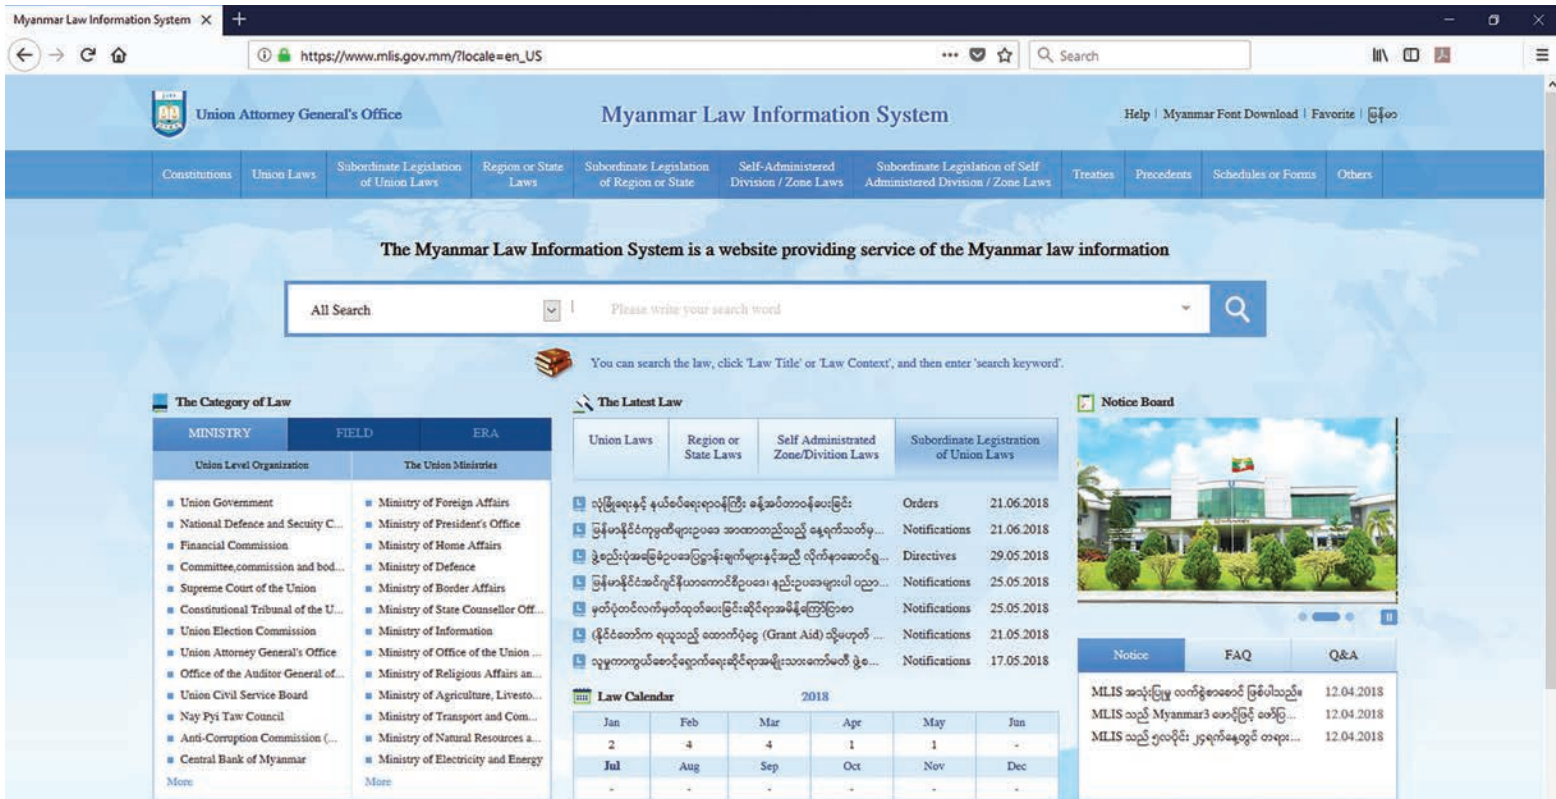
Myanmar Law Information System ×

https://www.mlis.gov.mm/?locale=en_US

Search

Union Attorney General's Office

Myanmar Law Information System

Help | Myanmar Font Download | Favorite | မြန်မာ

Constitutions | Union Laws | Subordinate Legislation of Union Laws | Region or State Laws | Subordinate Legislation of Region or State | Self-Administered Division / Zone Laws | Subordinate Legislation of Self Administered Division / Zone Laws | Treaties | Precedents | Schedules or Forms | Others

The Myanmar Law Information System is a website providing service of the Myanmar law information

All Search

Please write your search word

You can search the law, click 'Law Title' or 'Law Context', and then enter 'search keyword'.

The Category of Law

MINISTRY | FIELD | ERA

Union Level Organization

- Union Government
- National Defence and Secuity C...
- Financial Commission
- Committee,commission and bod...
- Supreme Court of the Union
- Constitutional Tribunal of the U...
- Union Election Commission
- Union Attorney General's Office
- Office of the Auditor General of...
- Union Civil Service Board
- Nay Pyi Taw Council
- Anti-Corruption Commission (...
- Central Bank of Myanmar

More

The Union Ministries

- Ministry of Foreign Affairs
- Ministry of President's Office
- Ministry of Home Affairs
- Ministry of Defence
- Ministry of Border Affairs
- Ministry of State Counsellor Off...
- Ministry of Information
- Ministry of Office of the Union ...
- Ministry of Religious Affairs an...
- Ministry of Agriculture, Livesto...
- Ministry of Transport and Com...
- Ministry of Natural Resources a...
- Ministry of Electricity and Energy

More

The Latest Law

Union Laws | Region or State Laws | Self Administrated Zone/Divition Laws | Subordinate Legistration of Union Laws

| | | |
|---|---|---|
| လုံခြုံရေးနှင့် နယ်ခံလုံခြုံရေးရာဝန်ကြီး နေ့စဉ်... | Orders | 21.06.2018 |
| မြန်မာနိုင်ငံကုမ္ပဏီများဥပဒေ အထောက်... | Notifications | 21.06.2018 |
| ဖွဲ့စည်းပုံအခြေခံဥပဒေ... | Directives | 29.05.2018 |
| မြန်မာနိုင်ငံ... | Notifications | 25.05.2018 |
| မှတ်ပုံတင်... | Notifications | 25.05.2018 |
| (Grant Aid)... | Notifications | 21.05.2018 |
| လူမှုဖူလုံရေး... | Notifications | 17.05.2018 |

Law Calendar 2018

| Jan | Feb | Mar | Apr | May | Jun |
|---|---|---|---|---|---|
| 2 | 4 | 4 | 1 | 1 | - |
| Jul | Aug | Sep | Oct | Nov | Dec |
| - | - | - | - | - | - |

Notice Board

Notice | FAQ | Q&A

MLIS အသုံးပြုမှု လက်စွဲစာစောင် ဖြစ်ပါသည်။ 12.04.2018
MLIS သည် Myanmar3 ဖောင့်ဖြင့် ဖော်ပြ... 12.04.2018
MLIS သည် ၅လပိုင်း ၂၄ရက်နေ့တွင် တရား... 12.04.2018